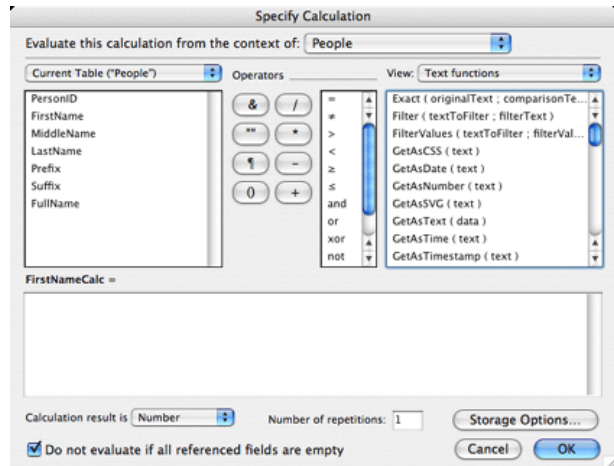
Specify Calculation

Evaluate this calculation from the context of: People

Current Table ("People")

Operators

View: Text functions

PersonID
FirstName
MiddleName
LastName
Prefix
Suffix
FullName

&
/
""
*
¶
-
()
+

=
≠
>
<
≥
≤
and
or
xor
not

Exact ( originalText ; comparisonTe...
Filter ( textToFilter ; filterText )
FilterValues ( textToFilter ; filterVal...
GetAsCSS ( text )
GetAsDate ( text )
GetAsNumber ( text )
GetAsSVG ( text )
GetAsText ( data )
GetAsTime ( text )
GetAsTimestamp ( text )

FirstNameCalc =

Calculation result is Number

Number of repetitions: 1

Storage Options...

Do not evaluate if all referenced fields are empty

Cancel

OK